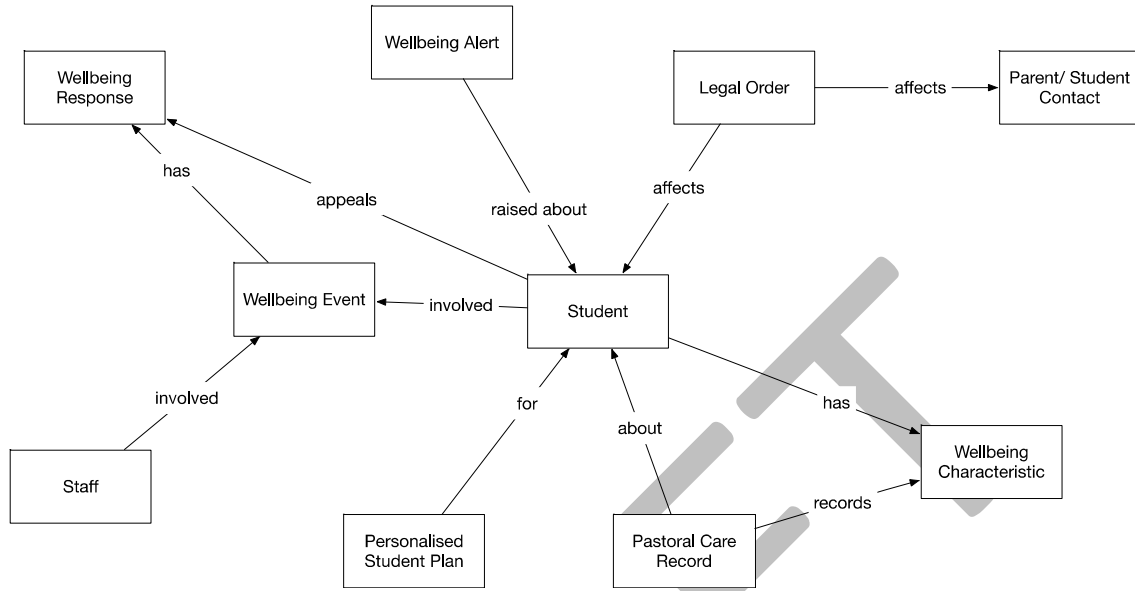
Wellbeing Alert

Wellbeing Response

Legal Order

affects

Parent/ Student Contact

has

appeals

raised about

affects

Wellbeing Event

involved

Student

involved

has

for

about

Wellbeing Characteristic

Staff

records

Personalised Student Plan

Pastoral Care Record